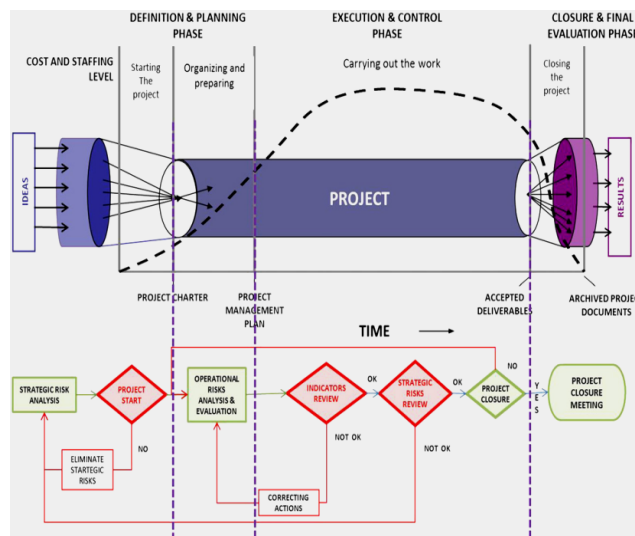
DEFINITION & PLANNING PHASE

EXECUTION & CONTROL PHASE

CLOSURE & FINAL EVALUATION PHASE

COST AND STAFFING LEVEL

Starting The project

Organizing and preparing

Carrying out the work

Closing the project

IDEAS

PROJECT

RESULTS

PROJECT CHARTER

PROJECT MANAGEMENT PLAN

ACCEPTED DELIVERABLES

ARCHIVED PROJEC DOCUMENTS

TIME

STRATEGIC RISK ANALYSIS

PROJECT START

OPERATIONAL RISKS ANALYSIS & EVALUATION

INDICATORS REVIEW

OK

STRATEGIC RISKS REVIEW

OK

PROJECT CLOSURE

NO

YES

PROJECT CLOSURE MEETING

NO

ELIMINATE STARTEGIC RISKS

NOT OK

NOT OK

CORRECTING ACTIONS